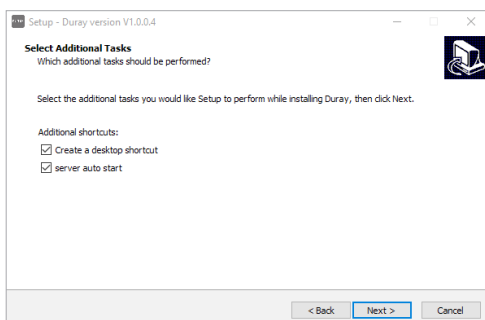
Setup - Duray version V1.0.0.4

Select Additional Tasks
Which additional tasks should be performed?

Select the additional tasks you would like Setup to perform while installing Duray, then click Next.

Additional shortcuts:
☑ Create a desktop shortcut
☑ server auto start

< Back | Next > | Cancel